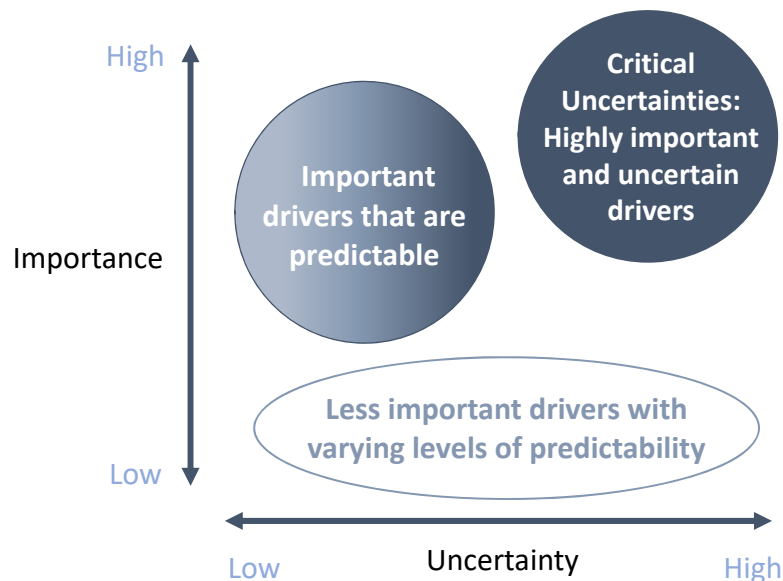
High

Importance

Low

Important drivers that are predictable

Critical Uncertainties: Highly important and uncertain drivers

Less important drivers with varying levels of predictability

Low

Uncertainty

High